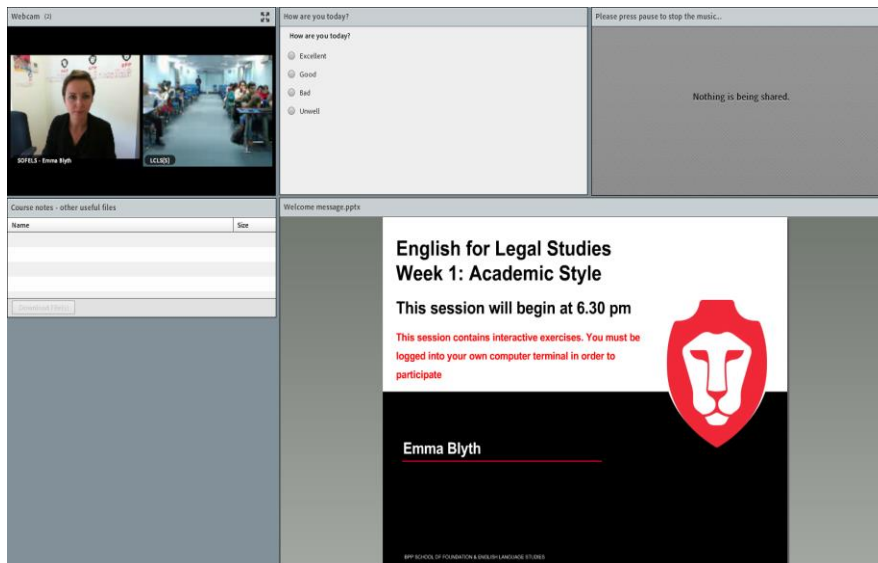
Webcam (2)

SOFELS - Emma Blyth

LCLS(S)

How are you today?

How are you today?

Excellent

Good

Bad

Unwell

Please press pause to stop the music..

Nothing is being shared.

Course notes - other useful files

| Name | Size |
|---|---|

Download File(s)

Welcome message.pptx

English for Legal Studies
Week 1: Academic Style

This session will begin at 6.30 pm

This session contains interactive exercises. You must be logged into your own computer terminal in order to participate

Emma Blyth

BPP SCHOOL OF FOUNDATION & ENGLISH LANGUAGE STUDIES